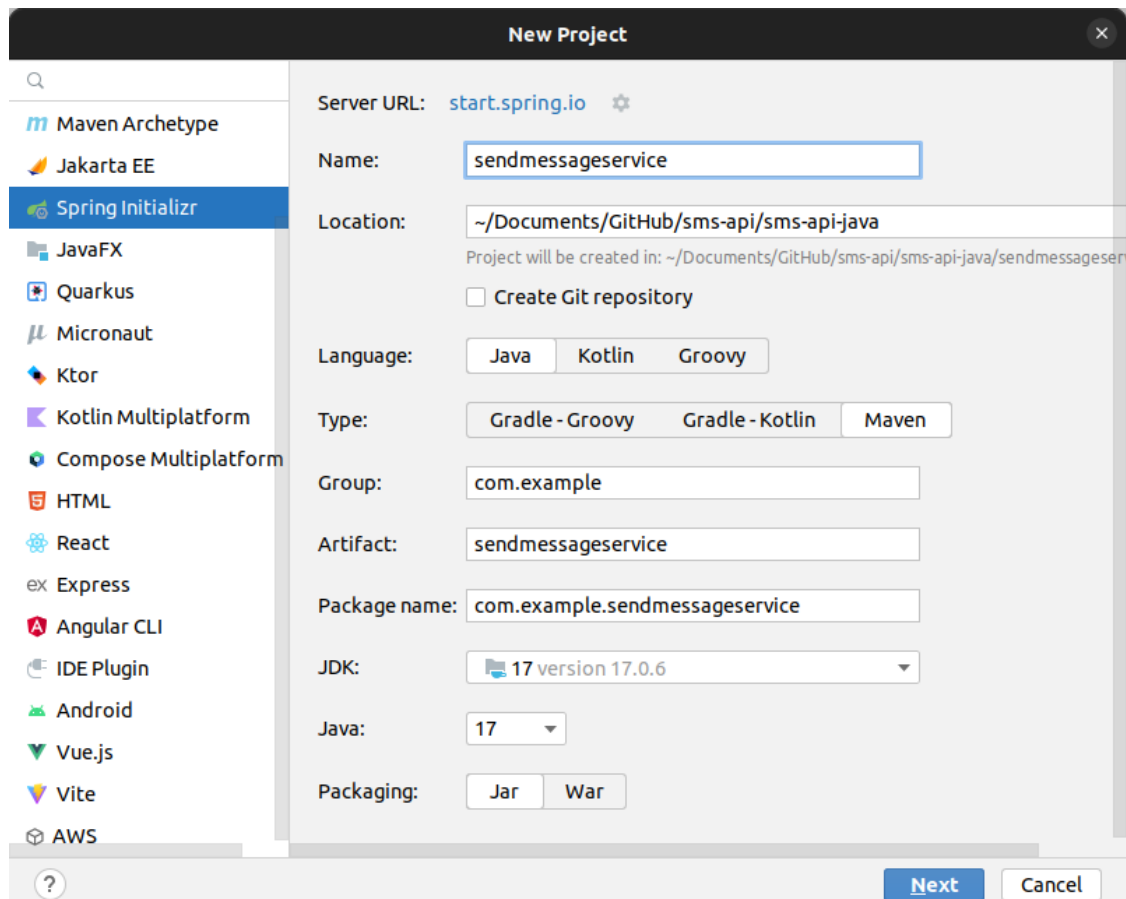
New Project

Maven Archetype
Jakarta EE
Spring Initializr
JavaFX
Quarkus
Micronaut
Ktor
Kotlin Multiplatform
Compose Multiplatform
HTML
React
Express
Angular CLI
IDE Plugin
Android
Vue.js
Vite
AWS

Server URL: start.spring.io

Name: sendmessageservice

Location: ~/Documents/GitHub/sms-api/sms-api-java

Project will be created in: ~/Documents/GitHub/sms-api/sms-api-java/sendmessageserv

Create Git repository

Language: Java Kotlin Groovy

Type: Gradle - Groovy Gradle - Kotlin Maven

Group: com.example

Artifact: sendmessageservice

Package name: com.example.sendmessageservice

JDK: 17 version 17.0.6

Java: 17

Packaging: Jar War

?

Next

Cancel